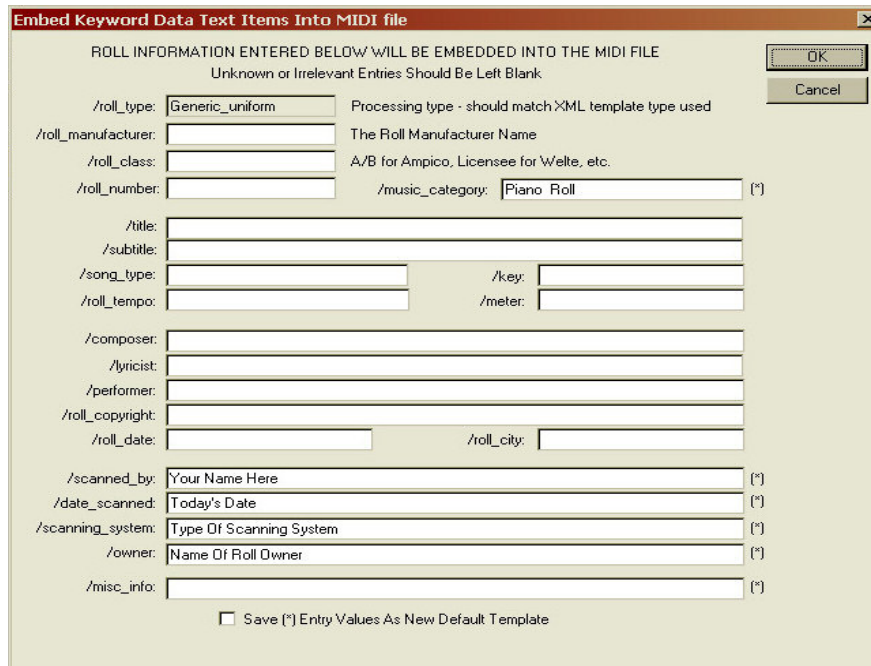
Embed Keyword Data Text Items Into MIDI file

ROLL INFORMATION ENTERED BELOW WILL BE EMBEDDED INTO THE MIDI FILE
Unknown or Irrelevant Entries Should Be Left Blank

OK
Cancel

/roll_type: Generic_uniform Processing type - should match XML template type used
/roll_manufacturer: The Roll Manufacturer Name
/roll_class: A/B for Ampico, Licensee for Welte, etc.
/roll_number: /music_category: Piano Roll (*)

/title:
/subtitle:
/song_type: /key:
/roll_tempo: /meter:

/composer:
/lyricist:
/performer:
/roll_copyright:
/roll_date: /roll_city:

/scanned_by: Your Name Here (*)
/date_scanned: Today's Date (*)
/scanning_system: Type Of Scanning System (*)
/owner: Name Of Roll Owner (*)

/misc_info: (*)

Save (*) Entry Values As New Default Template